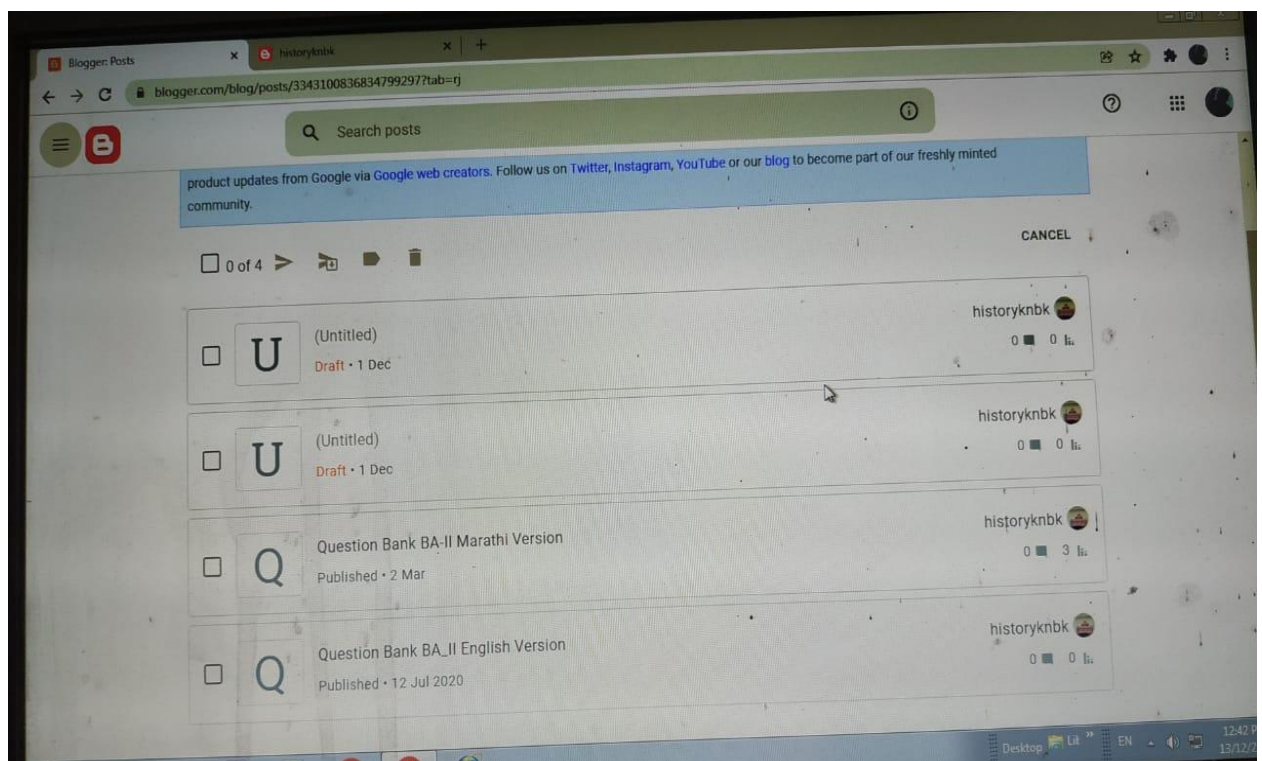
Blogger: Posts
historyknbk
blogger.com/blog/posts/3343100836834799297?tab=rj
Search posts
product updates from Google via Google web creators. Follow us on Twitter, Instagram, YouTube or our blog to become part of our freshly minted community.
CANCEL
0 of 4
historyknbk
U
(Untitled)
Draft • 1 Dec
0 0
historyknbk
U
(Untitled)
Draft • 1 Dec
0 0
historyknbk
Q
Question Bank BA-II Marathi Version
Published • 2 Mar
0 3
historyknbk
Q
Question Bank BA_II English Version
Published • 12 Jul 2020
0 0
Desktop
EN
12:42 P
13/12/2